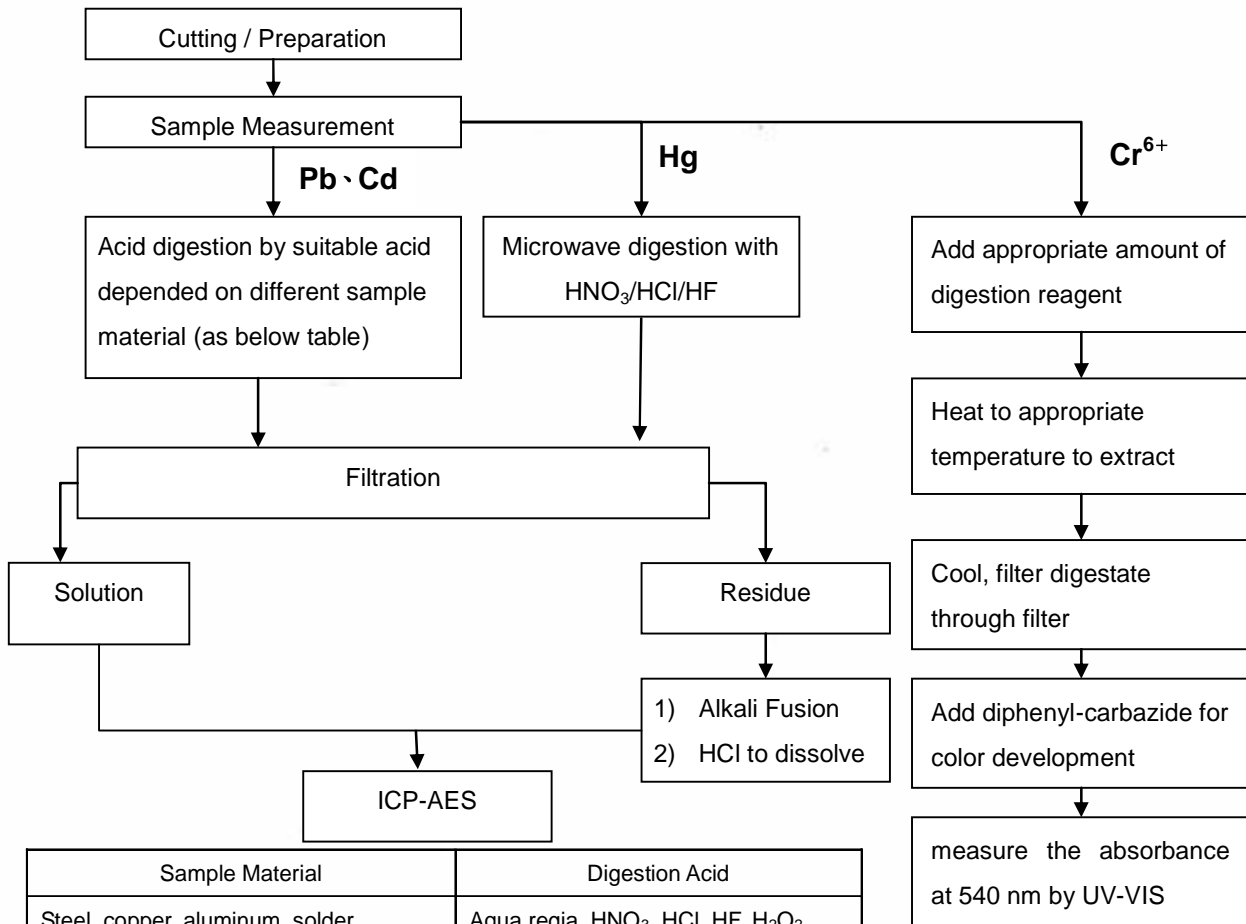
Cutting / Preparation

Sample Measurement

Pb、Cd

Hg

$Cr^{6+}$

Acid digestion by suitable acid depended on different sample material (as below table)

Microwave digestion with $HNO_3$/HCl/HF

Add appropriate amount of digestion reagent

Heat to appropriate temperature to extract

Filtration

Cool, filter digestate through filter

Solution

Residue

1) Alkali Fusion
2) HCl to dissolve

Add diphenyl-carbazide for color development

ICP-AES

measure the absorbance at 540 nm by UV-VIS

| Sample Material | Digestion Acid |
|---|---|
| Steel, copper, aluminum, solder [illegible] | Aqua regia, $HNO_3$, HCl, HF, $H_2O_2$ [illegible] |